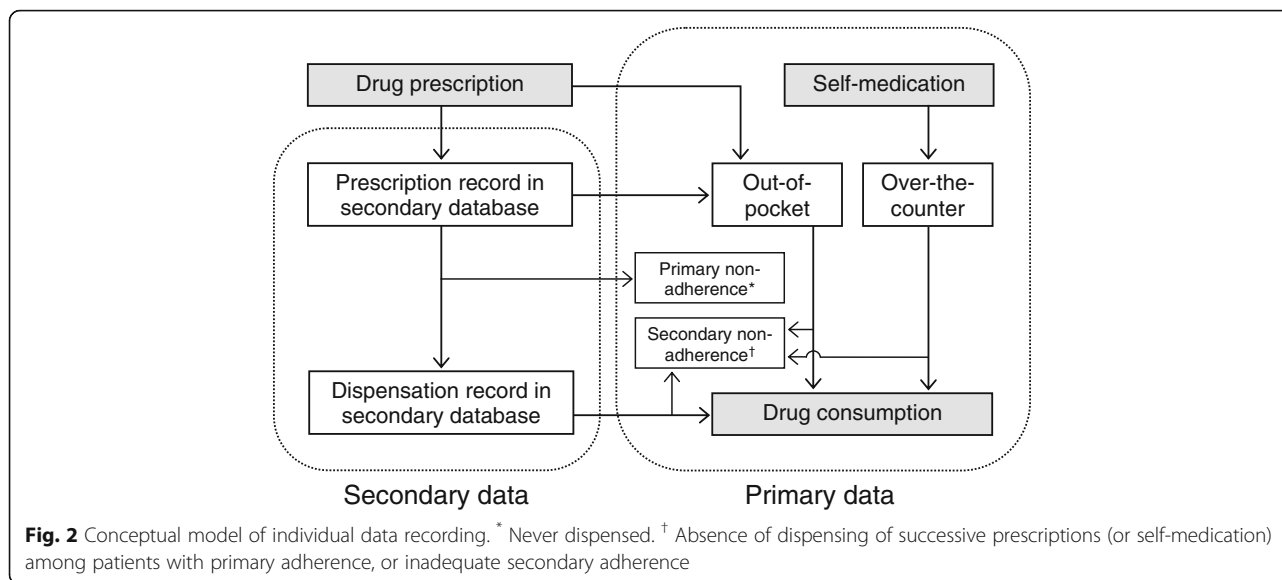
Drug prescription

Self-medication

Prescription record in secondary database

Out-of-pocket

Over-the-counter

Primary non-adherence*

Secondary non-adherence†

Dispensation record in secondary database

Drug consumption

Secondary data

Primary data

**Fig. 2** Conceptual model of individual data recording. * Never dispensed. † Absence of dispensing of successive prescriptions (or self-medication) among patients with primary adherence, or inadequate secondary adherence